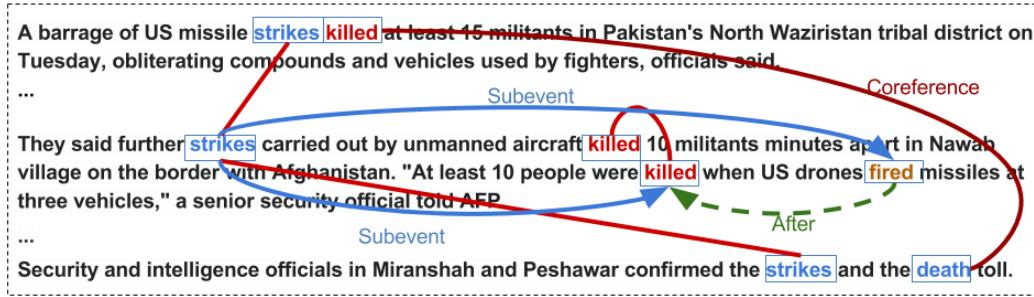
A barrage of US missile strikes killed at least 15 militants in Pakistan's North Waziristan tribal district on Tuesday, obliterating compounds and vehicles used by fighters, officials said.
...

Subevent

Coreference

They said further strikes carried out by unmanned aircraft killed 10 militants minutes apart in Nawab village on the border with Afghanistan. "At least 10 people were killed when US drones fired missiles at three vehicles," a senior security official told AFP.
...

Subevent

After

Security and intelligence officials in Miranshah and Peshawar confirmed the strikes and the death toll.